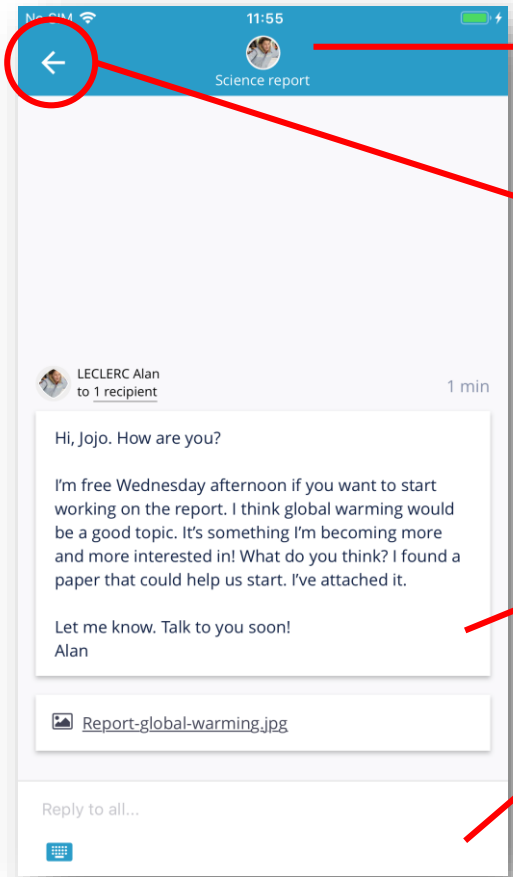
No SIM 11:55

Science report

LECLERC Alan
to 1 recipient

1 min

Hi, Jojo. How are you?

I'm free Wednesday afternoon if you want to start working on the report. I think global warming would be a good topic. It's something I'm becoming more and more interested in! What do you think? I found a paper that could help us start. I've attached it.

Let me know. Talk to you soon!
Alan

Report-global-warming.jpg

Reply to all...